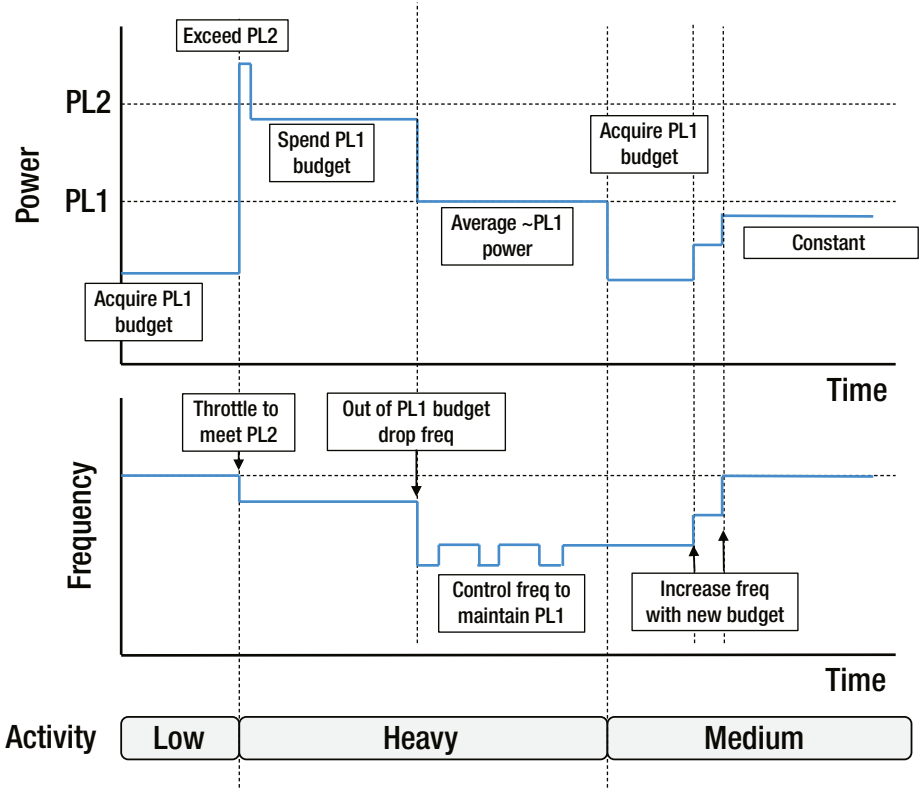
Exceed PL2

PL2

PL1

Power

Spend PL1 budget

Acquire PL1 budget

Average ~PL1 power

Constant

Acquire PL1 budget

Time

Throttle to meet PL2

Out of PL1 budget drop freq

Frequency

Control freq to maintain PL1

Increase freq with new budget

Time

Activity

Low

Heavy

Medium